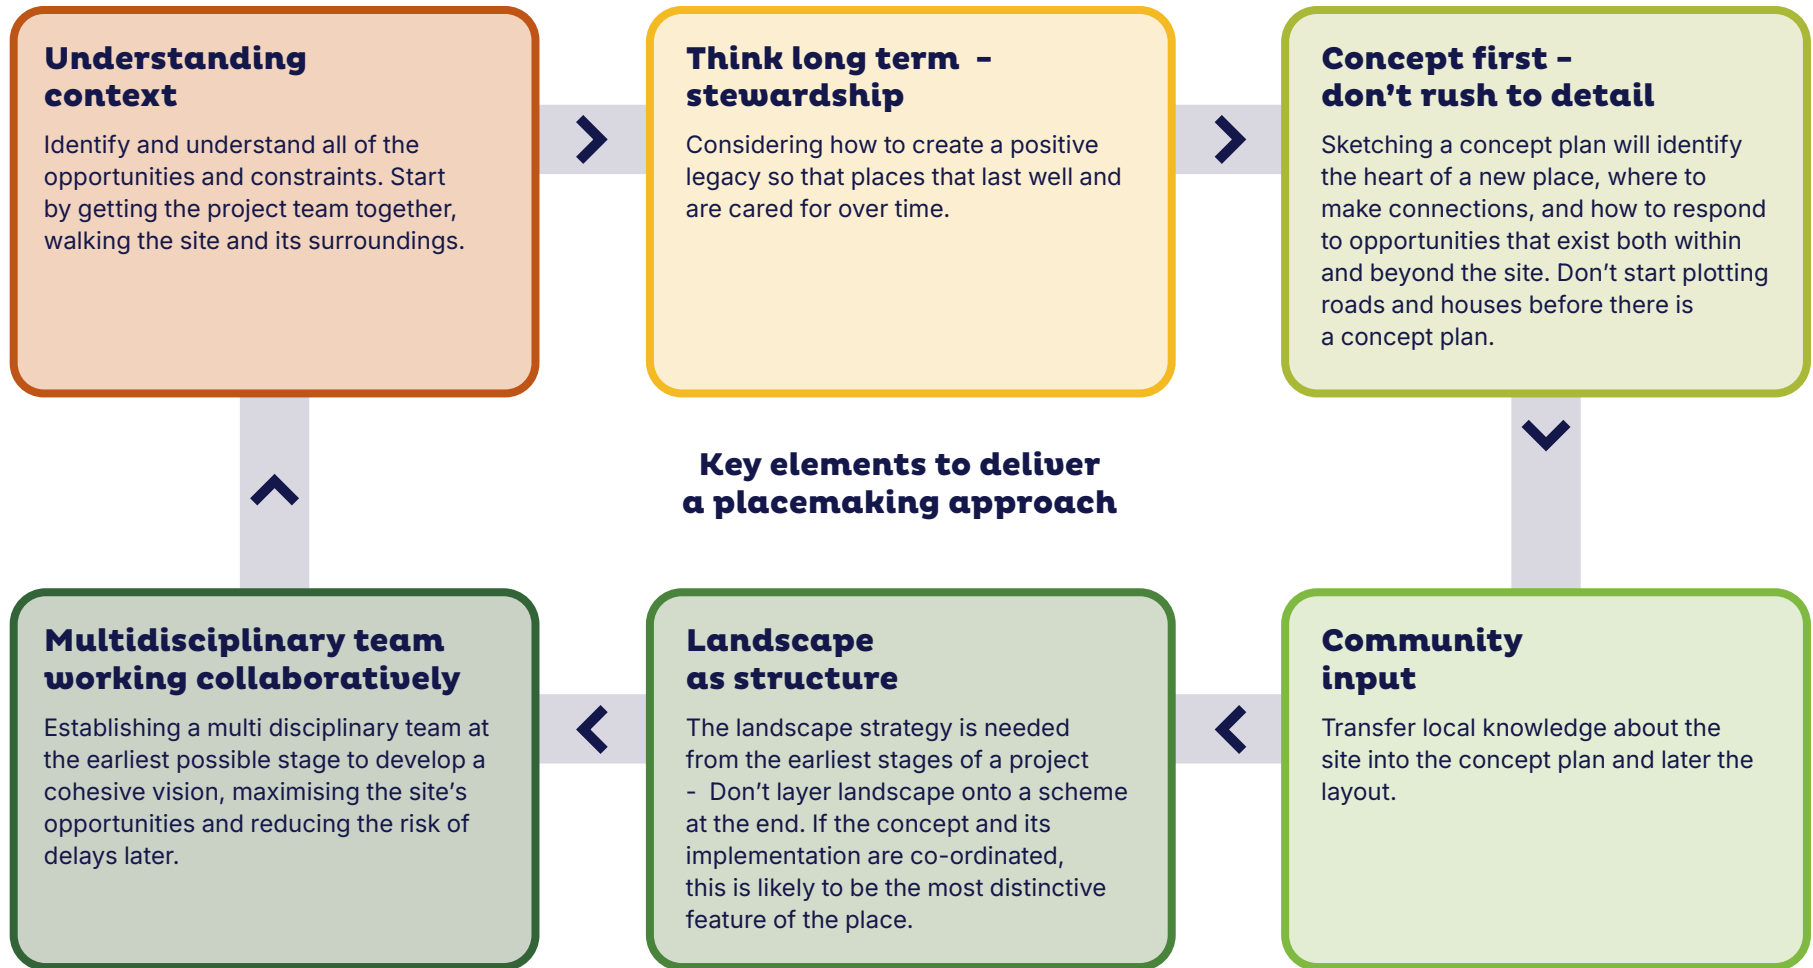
Understanding context

Identify and understand all of the opportunities and constraints. Start by getting the project team together, walking the site and its surroundings.

Think long term - stewardship

Considering how to create a positive legacy so that places that last well and are cared for over time.

Concept first - don't rush to detail

Sketching a concept plan will identify the heart of a new place, where to make connections, and how to respond to opportunities that exist both within and beyond the site. Don't start plotting roads and houses before there is a concept plan.

Key elements to deliver a placemaking approach

Community input

Transfer local knowledge about the site into the concept plan and later the layout.

Landscape as structure

The landscape strategy is needed from the earliest stages of a project - Don't layer landscape onto a scheme at the end. If the concept and its implementation are co-ordinated, this is likely to be the most distinctive feature of the place.

Multidisciplinary team working collaboratively

Establishing a multi disciplinary team at the earliest possible stage to develop a cohesive vision, maximising the site's opportunities and reducing the risk of delays later.